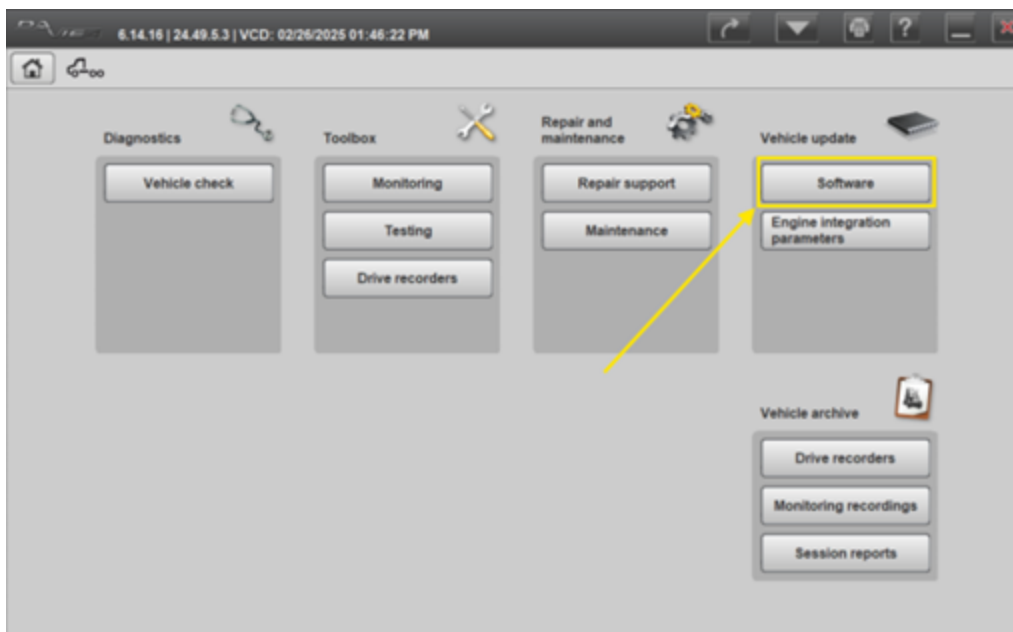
6.14.16 | 24.49.5.3 | VCD: 02/26/2025 01:46:22 PM

Diagnostics

Vehicle check

Toolbox

Monitoring

Testing

Drive recorders

Repair and maintenance

Repair support

Maintenance

Vehicle update

Software

Engine integration parameters

Vehicle archive

Drive recorders

Monitoring recordings

Session reports